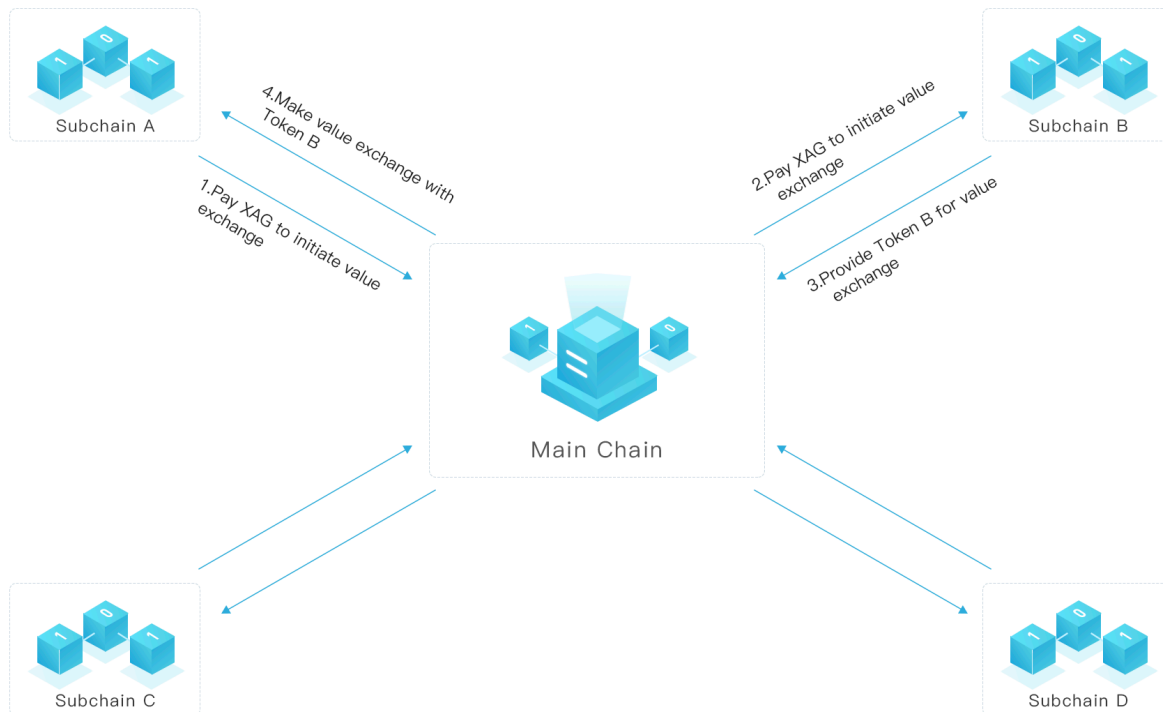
1
0
1
Subchain A

4.Make value exchange with Token B

1.Pay XAG to initiate value exchange

1
0
1
Subchain B

2.Pay XAG to initiate value exchange

3.Provide Token B for value exchange

1
0
Main Chain

1
0
1
Subchain C

1
0
1
Subchain D